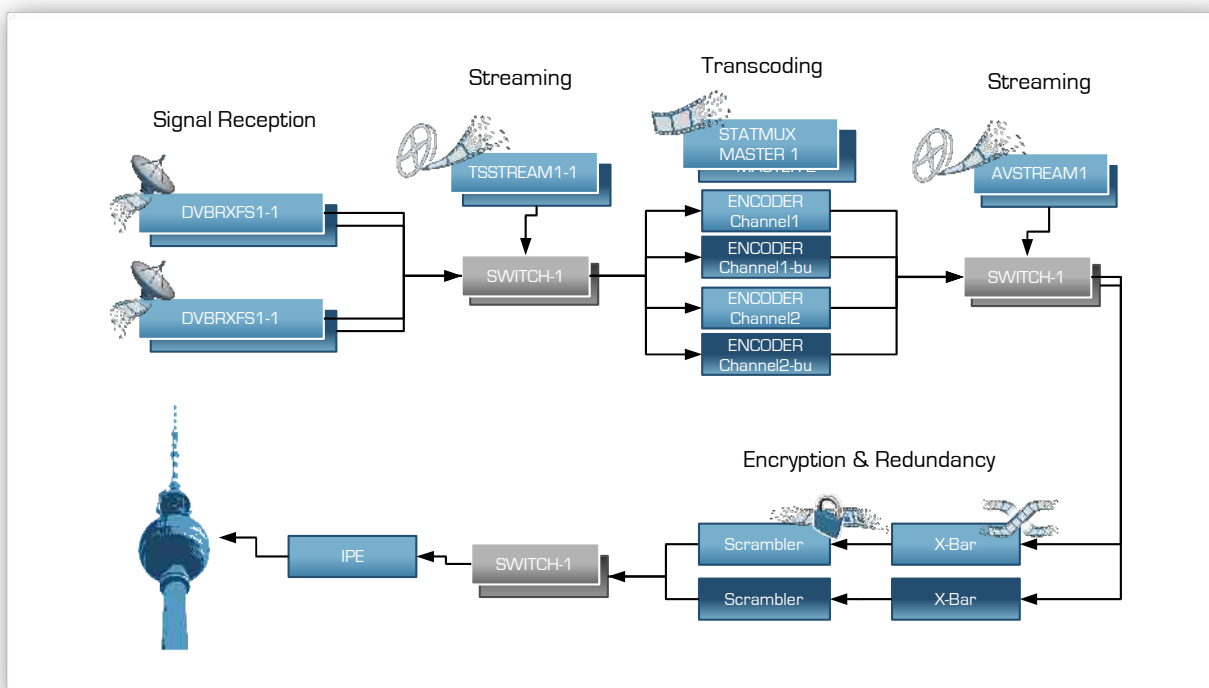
Signal Reception

Streaming

Transcoding

Streaming

DVBRXFS1-1

DVBRXFS1-1

TSSTREAM1-1

SWITCH-1

STATMUX MASTER 1

MASTER 2

ENCODER Channel1

ENCODER Channel1-bu

ENCODER Channel2

ENCODER Channel2-bu

AVSTREAM1

SWITCH-1

Encryption & Redundancy

IPE

SWITCH-1

Scrambler

Scrambler

X-Bar

X-Bar